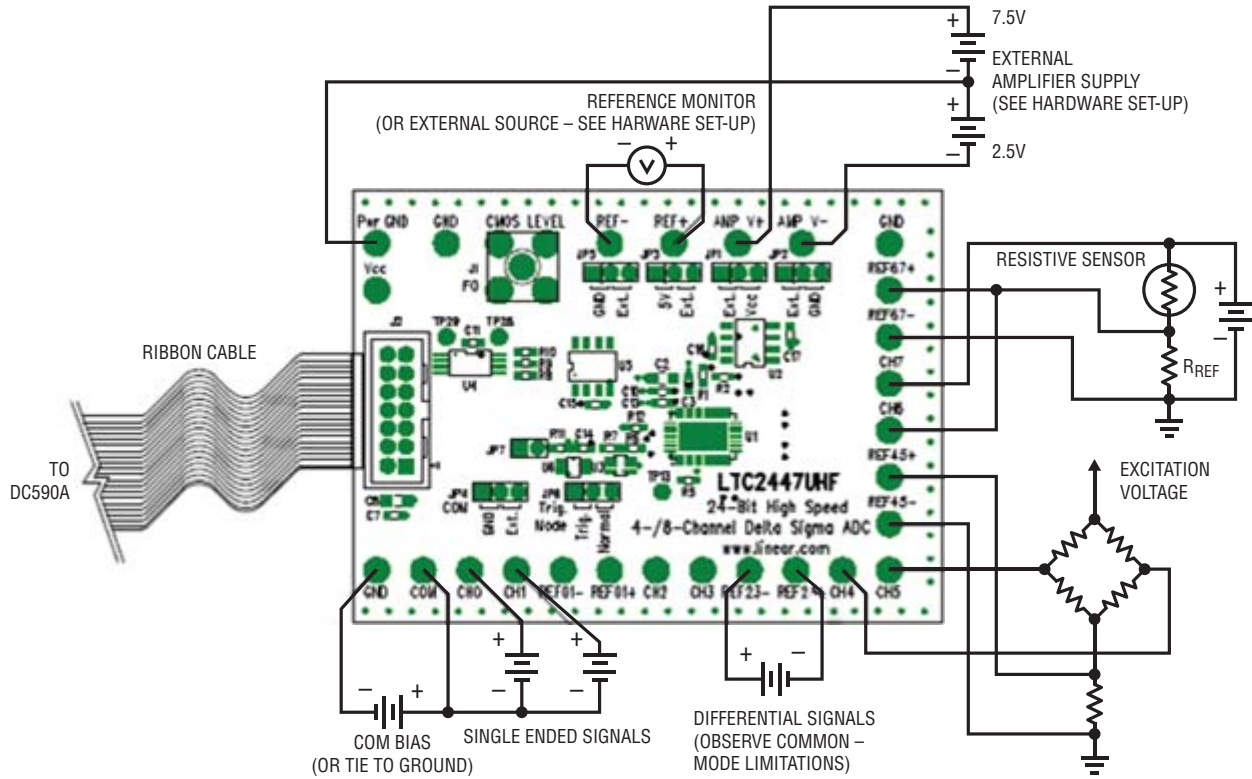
+
7.5V
EXTERNAL AMPLIFIER SUPPLY (SEE HARDWARE SET-UP)
–
+
–
2.5V

REFERENCE MONITOR
(OR EXTERNAL SOURCE – SEE HARWARE SET-UP)
–
+
V

Pwr GND
GND
CMOS LEVEL
REF-
REF+
AMP V+
AMP V-
GND
Vcc
J1
FO
JP5
JP3
JP1
JP2
GND
Ext.
5V
Ext.
Ext.
Vcc
Ext.
GND
REF67+
REF67-
CH7
CH6
REF45+
REF45-

RESISTIVE SENSOR
+
–
$R_{REF}$

RIBBON CABLE
J2
TP29
C11
TP30
U4
U3
U2
U1
LTC2447UHF
24-Bit High Speed
4-/8-Channel Delta Sigma ADC
www.linear.com
JP7
JP4
COM
GND
Ext.
JP6
Trig.
Node
Trig
Normal

TO
DC590A

EXCITATION
VOLTAGE

GND
COM
CH0
CH1
REF01-
REF01+
CH2
CH3
REF23-
REF23+
CH4
CH5

–
+
+
–
+
–
+
–

COM BIAS
(OR TIE TO GROUND)
SINGLE ENDED SIGNALS
DIFFERENTIAL SIGNALS
(OBSERVE COMMON –
MODE LIMITATIONS)